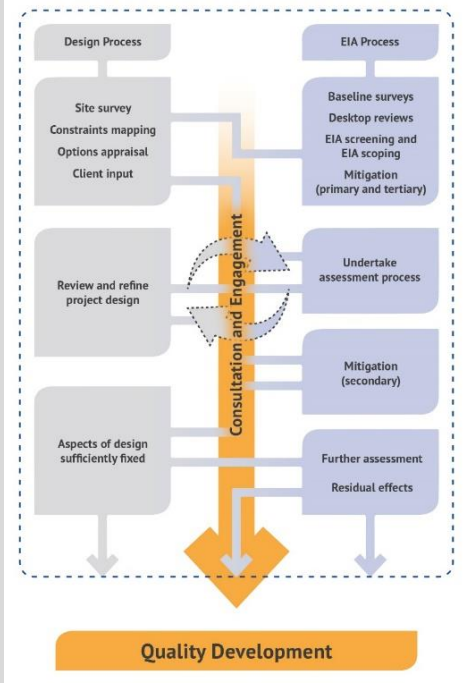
Design Process

EIA Process

Site survey
Constraints mapping
Options appraisal
Client input

Baseline surveys
Desktop reviews
EIA screening and EIA scoping
Mitigation (primary and tertiary)

Consultation and Engagement

Review and refine project design

Undertake assessment process

Mitigation (secondary)

Aspects of design sufficiently fixed

Further assessment
Residual effects

Quality Development